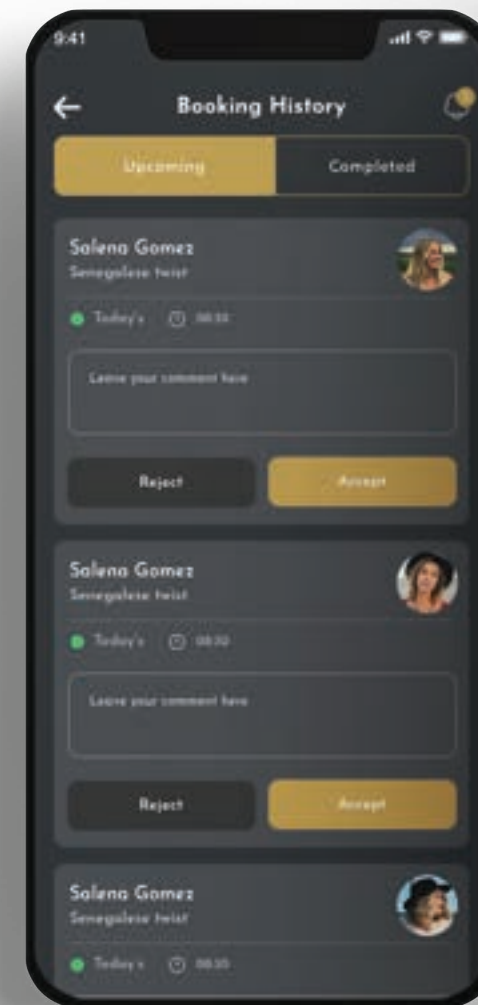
9:41

Booking History

Upcoming

Completed

Salena Gomez
Senegalese twist

Today's 08:30

Leave your comment here

Reject

Accept

Salena Gomez
Senegalese twist

Today's 08:30

Leave your comment here

Reject

Accept

Salena Gomez
Senegalese twist

Today's 08:30